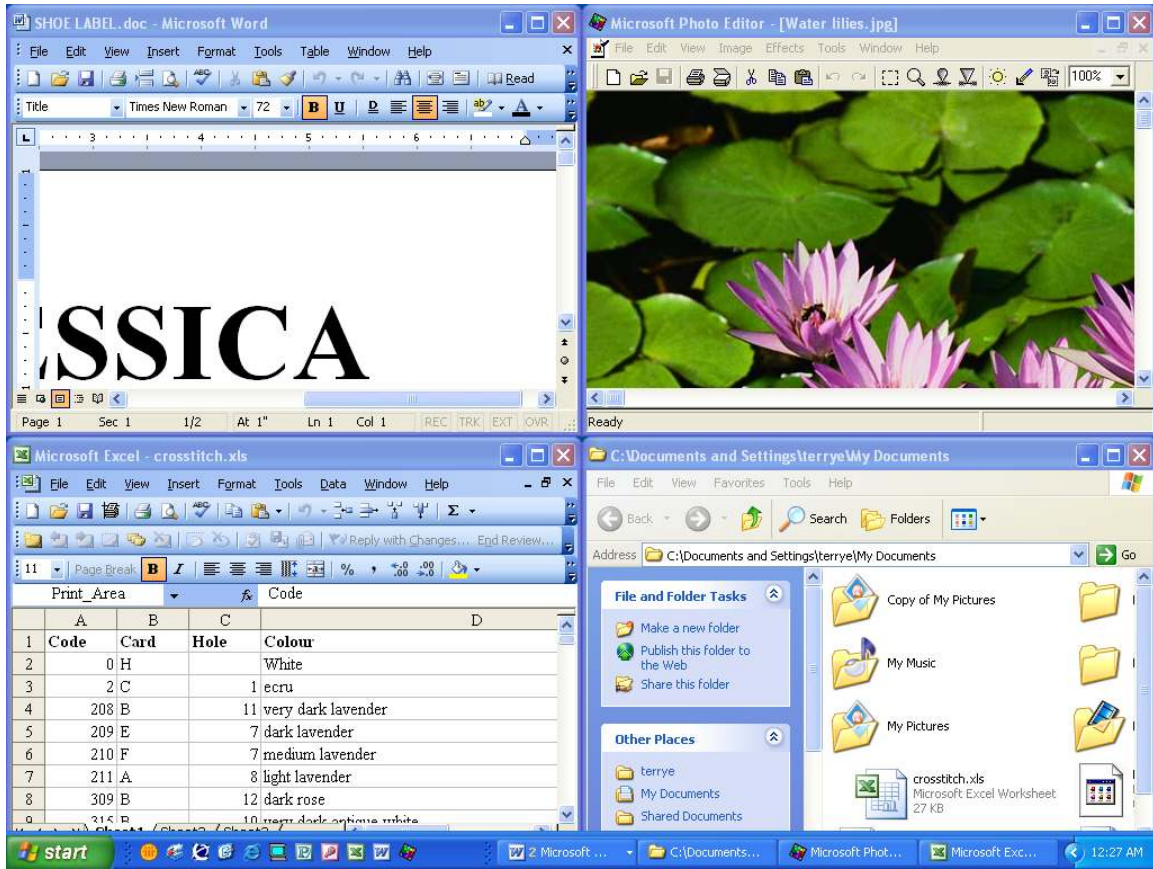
SHOE LABEL.doc - Microsoft Word

File Edit View Insert Format Tools Table Window Help

Read

Title Times New Roman 72 B U

SSICA

Page 1 Sec 1 1/2 At 1" Ln 1 Col 1 REC TRK EXT OVR

Microsoft Photo Editor - [Water lilies.jpg]

File Edit View Image Effects Tools Window Help

100%

Ready

Microsoft Excel - crosstitch.xls

File Edit View Insert Format Tools Data Window Help

Reply with Changes... End Review...

11 Page Break B I % , .00

Print_Area $f_x$ Code

| | A | B | C | D |
|---|---|---|---|---|
| 1 | Code | Card | Hole | Colour |
| 2 | 0 | H | | White |
| 3 | 2 | C | 1 | ecru |
| 4 | 208 | B | 11 | very dark lavender |
| 5 | 209 | E | 7 | dark lavender |
| 6 | 210 | F | 7 | medium lavender |
| 7 | 211 | A | 8 | light lavender |
| 8 | 309 | B | 12 | dark rose |
| 9 | 315 | B | 10 | very dark antique white |

Sheet1 Sheet2 Sheet3

C:\Documents and Settings\terrye\My Documents

File Edit View Favorites Tools Help

Back Search Folders

Address C:\Documents and Settings\terrye\My Documents Go

File and Folder Tasks

Make a new folder

Publish this folder to the Web

Share this folder

Other Places

terrye

My Documents

Shared Documents

Copy of My Pictures

My Music

My Pictures

crosstitch.xls
Microsoft Excel Worksheet
27 KB

start

2 Microsoft ... C:\Documents... Microsoft Phot... Microsoft Exc... 12:27 AM